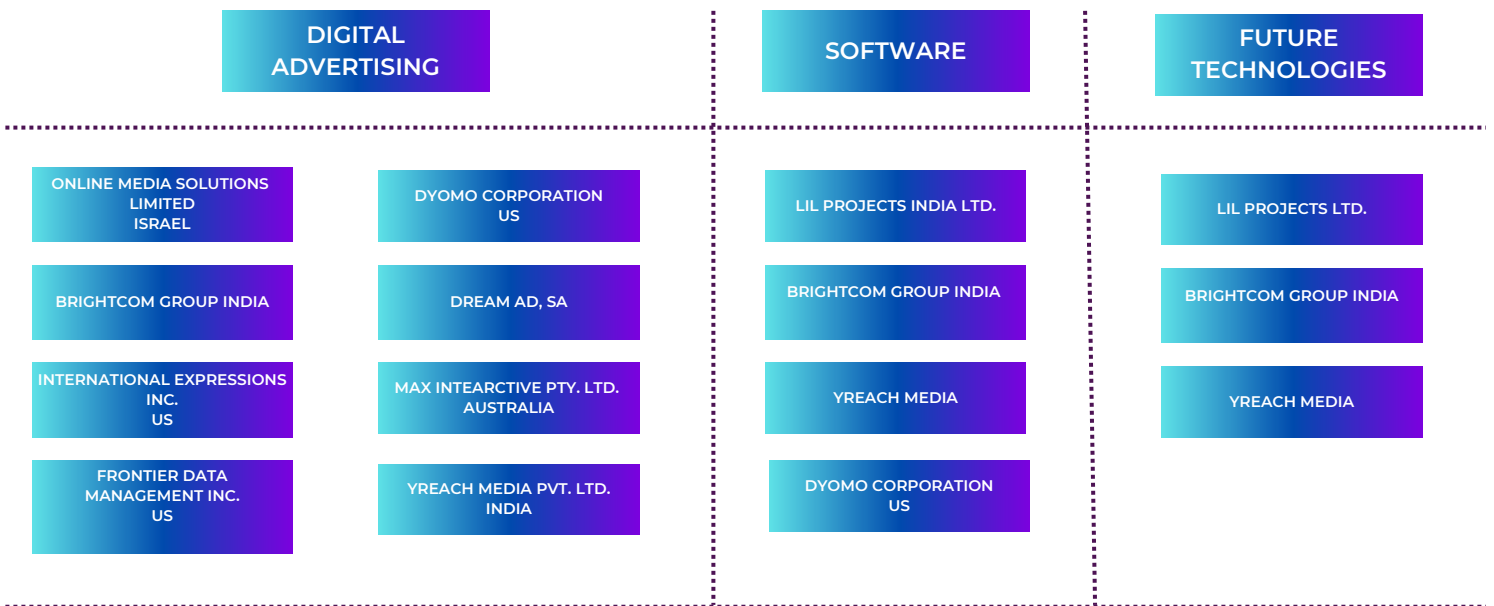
DIGITAL ADVERTISING

ONLINE MEDIA SOLUTIONS LIMITED
ISRAEL

BRIGHTCOM GROUP INDIA

INTERNATIONAL EXPRESSIONS INC.
US

FRONTIER DATA MANAGEMENT INC.
US

DYOMO CORPORATION
US

DREAM AD, SA

MAX INTEARCTIVE PTY. LTD.
AUSTRALIA

YREACH MEDIA PVT. LTD.
INDIA

SOFTWARE

LIL PROJECTS INDIA LTD.

BRIGHTCOM GROUP INDIA

YREACH MEDIA

DYOMO CORPORATION
US

FUTURE TECHNOLOGIES

LIL PROJECTS LTD.

BRIGHTCOM GROUP INDIA

YREACH MEDIA